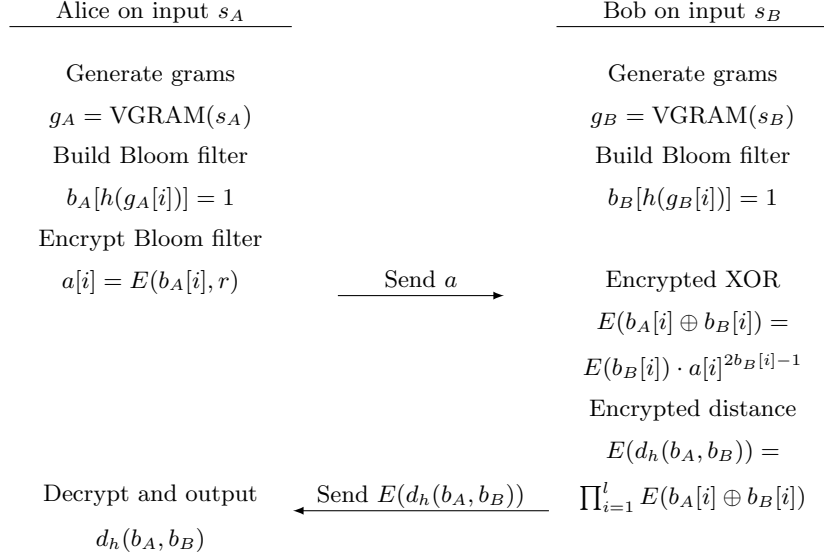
Alice on input $s_A$

Bob on input $s_B$

Generate grams

$g_A = \text{VGRAM}(s_A)$

Build Bloom filter

$b_A[h(g_A[i])] = 1$

Encrypt Bloom filter

$a[i] = E(b_A[i], r)$

Generate grams

$g_B = \text{VGRAM}(s_B)$

Build Bloom filter

$b_B[h(g_B[i])] = 1$

Send $a$

Encrypted XOR

$E(b_A[i] \oplus b_B[i]) =$

$E(b_B[i]) \cdot a[i]^{2b_B[i]-1}$

Encrypted distance

$E(d_h(b_A, b_B)) =$

$\prod_{i=1}^{l} E(b_A[i] \oplus b_B[i])$

Send $E(d_h(b_A, b_B))$

Decrypt and output

$d_h(b_A, b_B)$